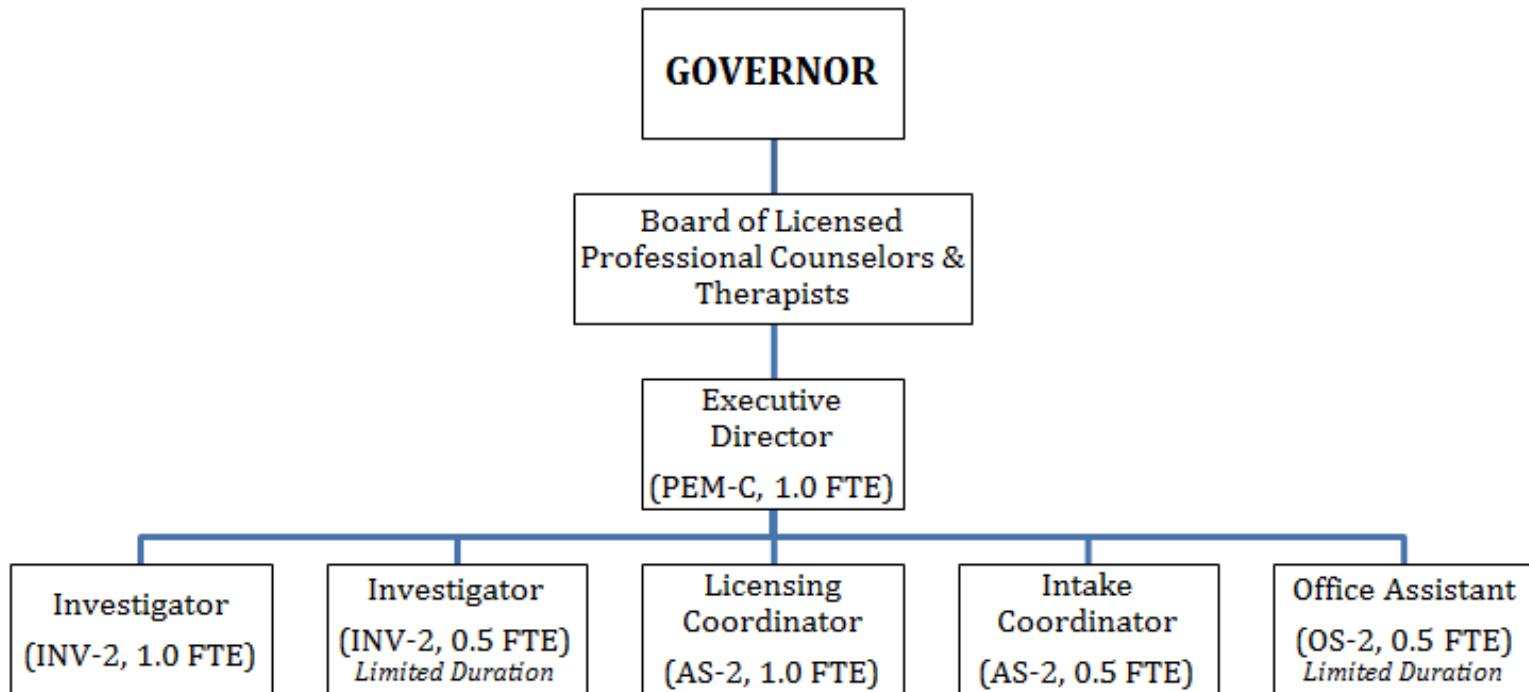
GOVERNOR

Board of Licensed Professional Counselors & Therapists

Executive Director

(PEM-C, 1.0 FTE)

Investigator

(INV-2, 1.0 FTE)

Investigator

(INV-2, 0.5 FTE)
*Limited Duration*

Licensing Coordinator

(AS-2, 1.0 FTE)

Intake Coordinator

(AS-2, 0.5 FTE)

Office Assistant

(OS-2, 0.5 FTE)
*Limited Duration*